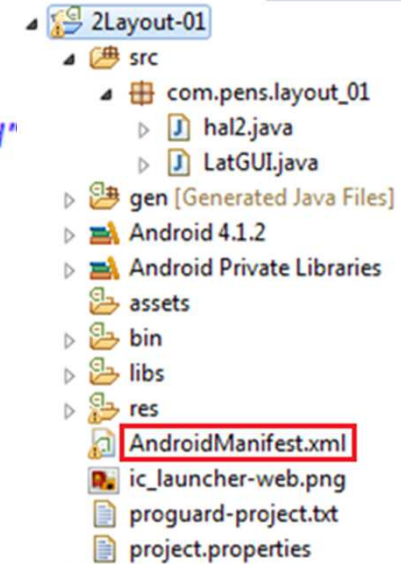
2Layout-01
src
com.pens.layout_01
hal2.java
LatGUI.java
gen [Generated Java Files]
Android 4.1.2
Android Private Libraries
assets
bin
libs
res
AndroidManifest.xml
ic_launcher-web.png
proguard-project.txt
project.properties